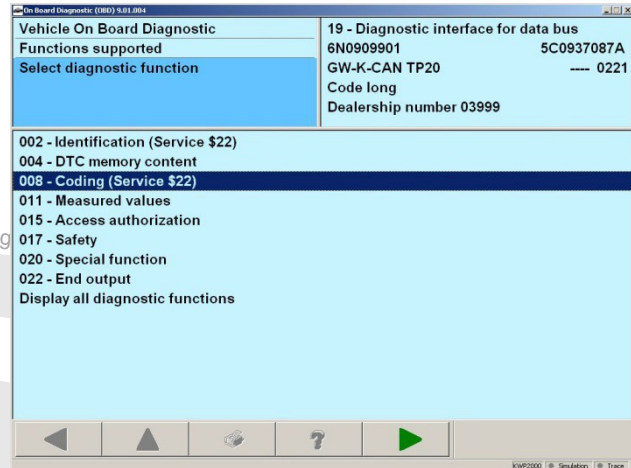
On Board Diagnostic (OBD) 9.01.004

Vehicle On Board Diagnostic
Functions supported
Select diagnostic function

19 - Diagnostic interface for data bus
6N0909901 5C0937087A
GW-K-CAN TP20 ---- 0221
Code long
Dealership number 03999

002 - Identification (Service $22)
004 - DTC memory content
008 - Coding (Service $22)
011 - Measured values
015 - Access authorization
017 - Safety
020 - Special function
022 - End output
Display all diagnostic functions

KWP2000 Simulation Trace